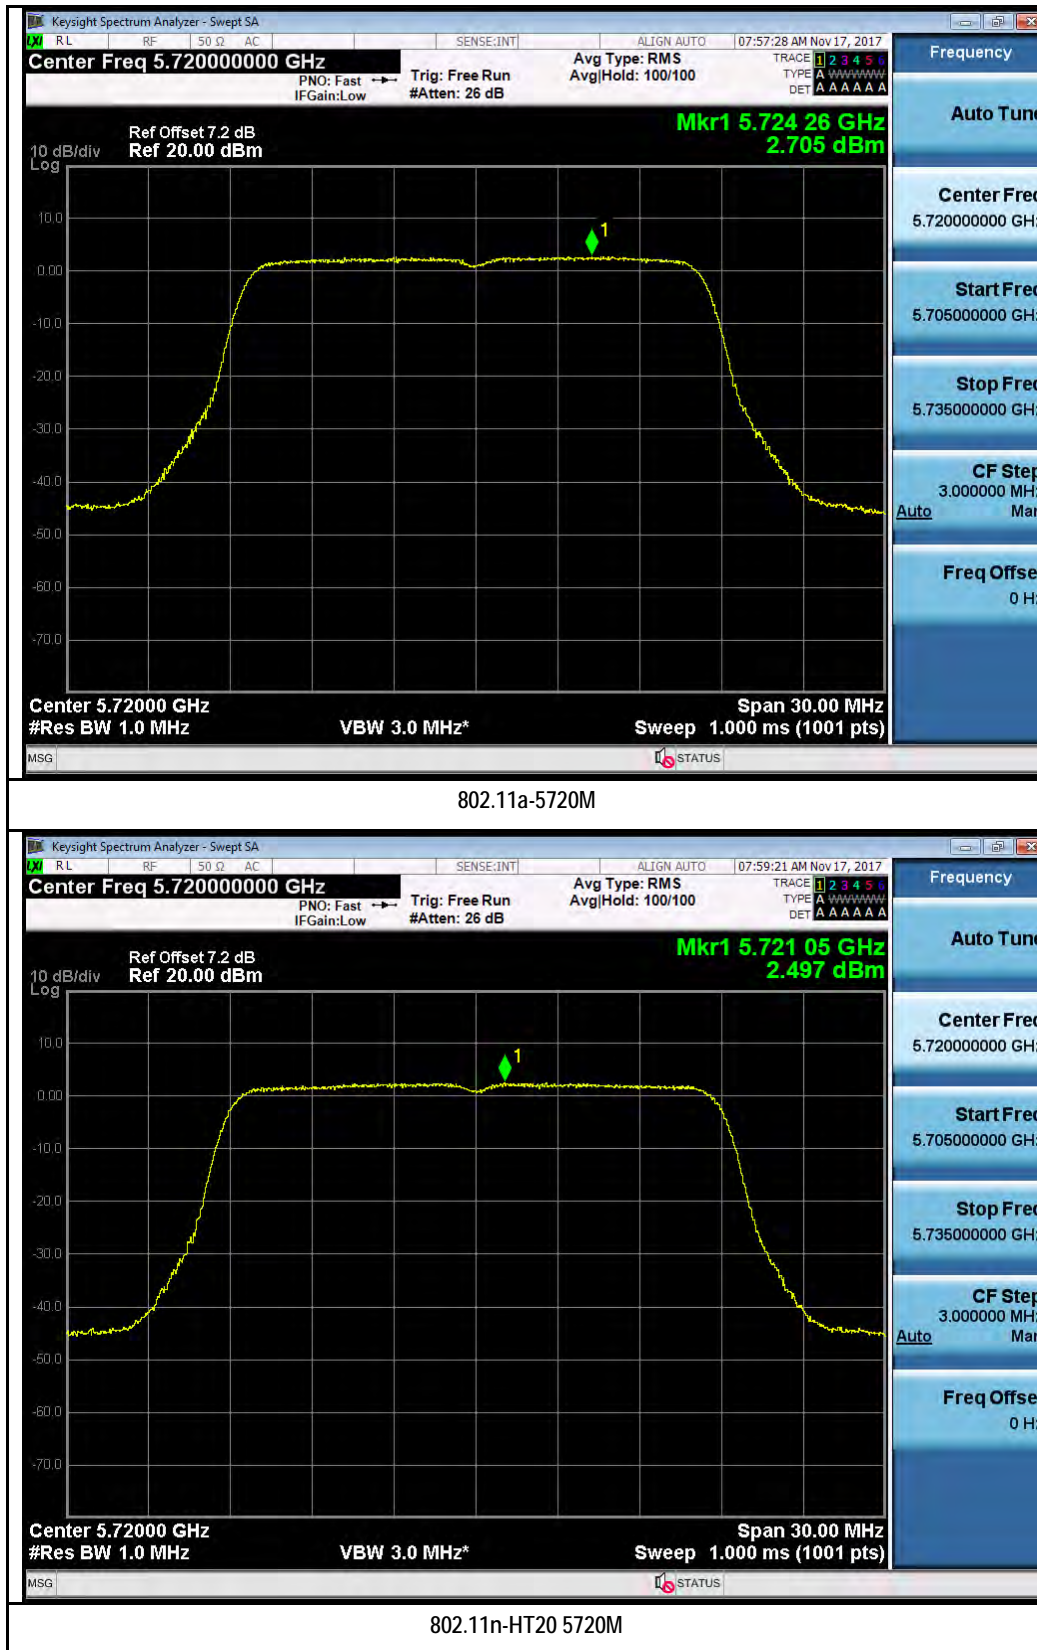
Keysight Spectrum Analyzer - Swept SA
RL RF 50 Ω AC SENSE:INT ALIGN AUTO 07:57:28 AM Nov 17, 2017
Center Freq 5.720000000 GHz
PNO: Fast IFGain:Low
Trig: Free Run #Atten: 26 dB
Avg Type: RMS Avg|Hold: 100/100
TRACE 1 2 3 4 5 6 TYPE A WWWWW DET A A A A A A
Frequency
Ref Offset 7.2 dB
10 dB/div Ref 20.00 dBm
Log
Mkr1 5.724 26 GHz
2.705 dBm
10.0
0.00
-10.0
-20.0
-30.0
-40.0
-50.0
-60.0
-70.0
1
Center 5.72000 GHz
#Res BW 1.0 MHz
VBW 3.0 MHz*
Span 30.00 MHz
Sweep 1.000 ms (1001 pts)
MSG
STATUS
Auto Tune
Center Freq
5.720000000 GHz
Start Freq
5.705000000 GHz
Stop Freq
5.735000000 GHz
CF Step
3.000000 MHz
Auto Man
Freq Offset
0 Hz

802.11a-5720M

Keysight Spectrum Analyzer - Swept SA
RL RF 50 Ω AC SENSE:INT ALIGN AUTO 07:59:21 AM Nov 17, 2017
Center Freq 5.720000000 GHz
PNO: Fast IFGain:Low
Trig: Free Run #Atten: 26 dB
Avg Type: RMS Avg|Hold: 100/100
TRACE 1 2 3 4 5 6 TYPE A WWWWW DET A A A A A A
Frequency
Ref Offset 7.2 dB
10 dB/div Ref 20.00 dBm
Log
Mkr1 5.721 05 GHz
2.497 dBm
10.0
0.00
-10.0
-20.0
-30.0
-40.0
-50.0
-60.0
-70.0
1
Center 5.72000 GHz
#Res BW 1.0 MHz
VBW 3.0 MHz*
Span 30.00 MHz
Sweep 1.000 ms (1001 pts)
MSG
STATUS
Auto Tune
Center Freq
5.720000000 GHz
Start Freq
5.705000000 GHz
Stop Freq
5.735000000 GHz
CF Step
3.000000 MHz
Auto Man
Freq Offset
0 Hz

802.11n-HT20 5720M